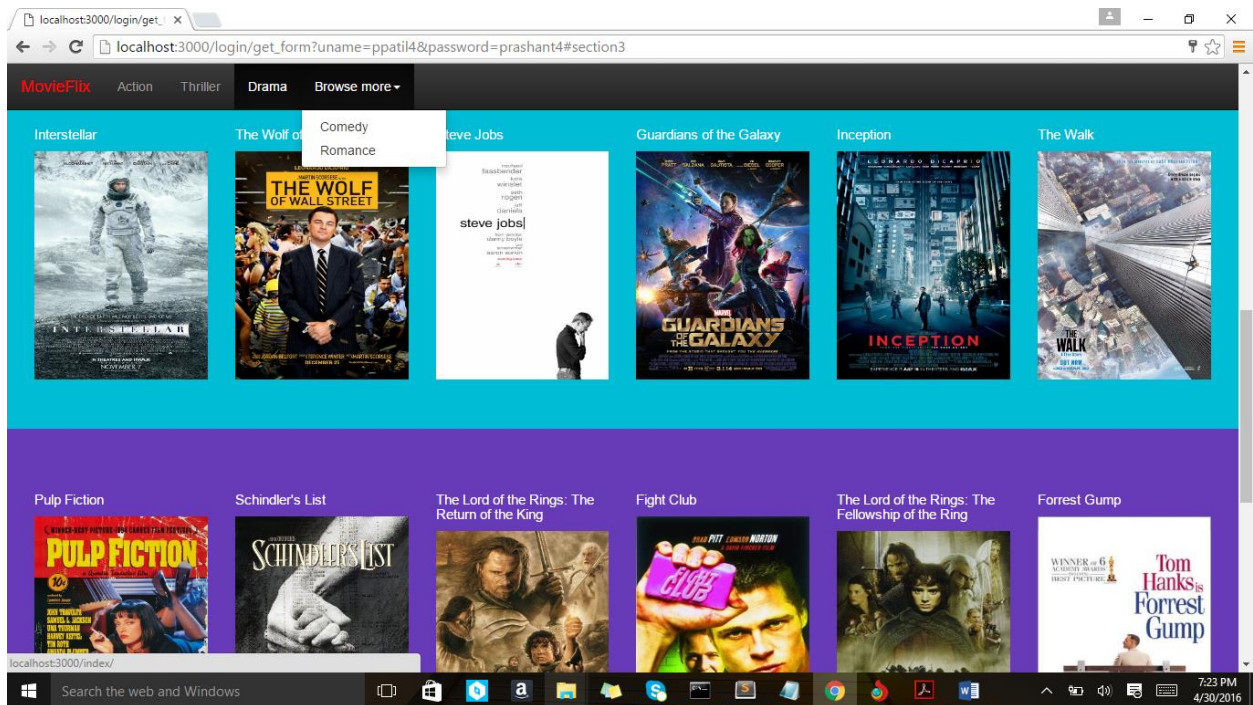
localhost:3000/login/get_ ×

localhost:3000/login/get_form?uname=ppatil4&password=prashant4#section3

MovieFlix Action Thriller Drama Browse more ▾

Comedy
Romance

Interstellar

The Wolf of

Steve Jobs

Guardians of the Galaxy

Inception

The Walk

INTERSTELLAR
NOVEMBER 7

THE WOLF OF WALL STREET

fassbender
winslet
seth rogen
daniels
steve jobs
danny boyle

GUARDIANS OF THE GALAXY

INCEPTION

THE WALK

Pulp Fiction

Schindler's List

The Lord of the Rings: The Return of the King

Fight Club

The Lord of the Rings: The Fellowship of the Ring

Forrest Gump

PULP FICTION

SCHINDLER'S LIST

FIGHT CLUB

WINNER OF 6 ACADEMY AWARDS BEST PICTURE

Tom Hanks is Forrest Gump

localhost:3000/index/

Search the web and Windows

7:23 PM
4/30/2016